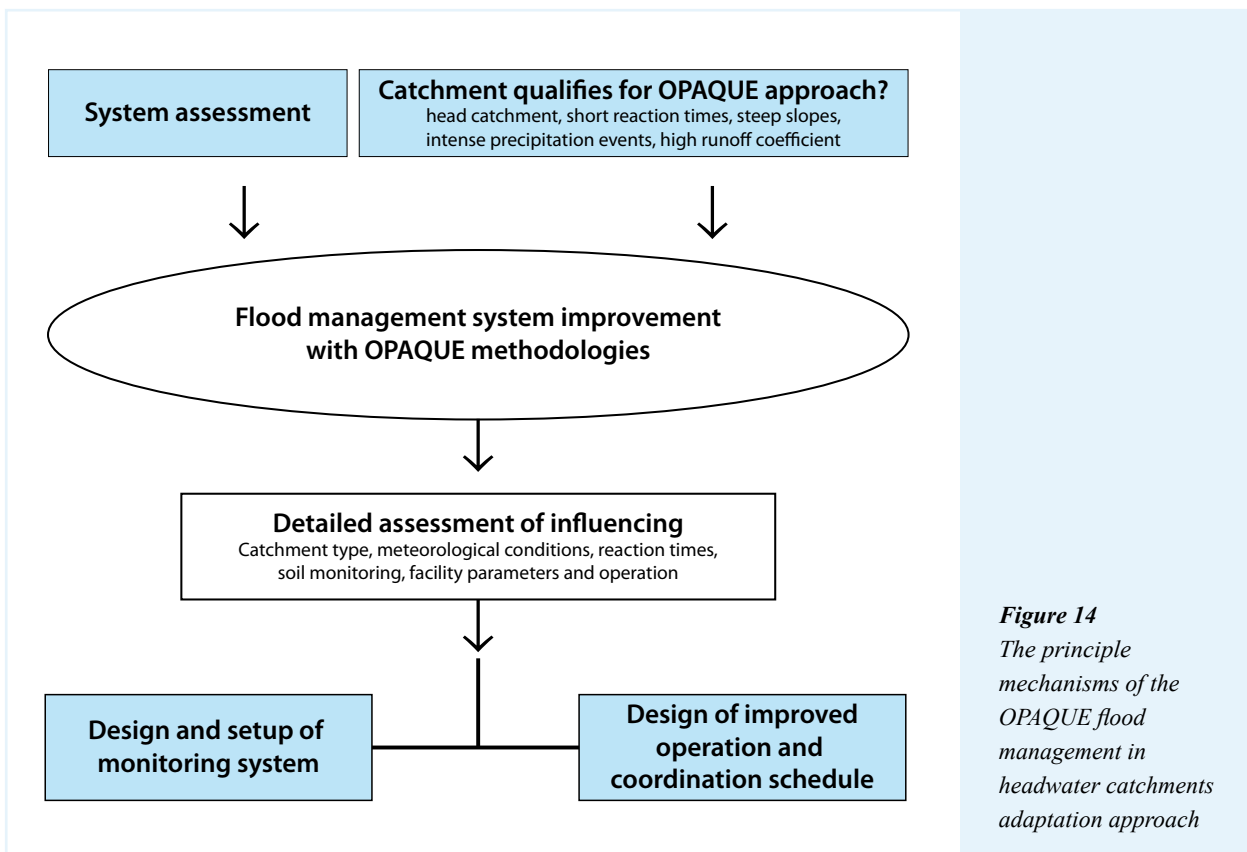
System assessment

Catchment qualifies for OPAQUE approach?
head catchment, short reaction times, steep slopes, intense precipitation events, high runoff coefficient

Flood management system improvement with OPAQUE methodologies

Detailed assessment of influencing
Catchment type, meteorological conditions, reaction times, soil monitoring, facility parameters and operation

Design and setup of monitoring system

Design of improved operation and coordination schedule

Figure 14
The principle mechanisms of the OPAQUE flood management in headwater catchments adaptation approach